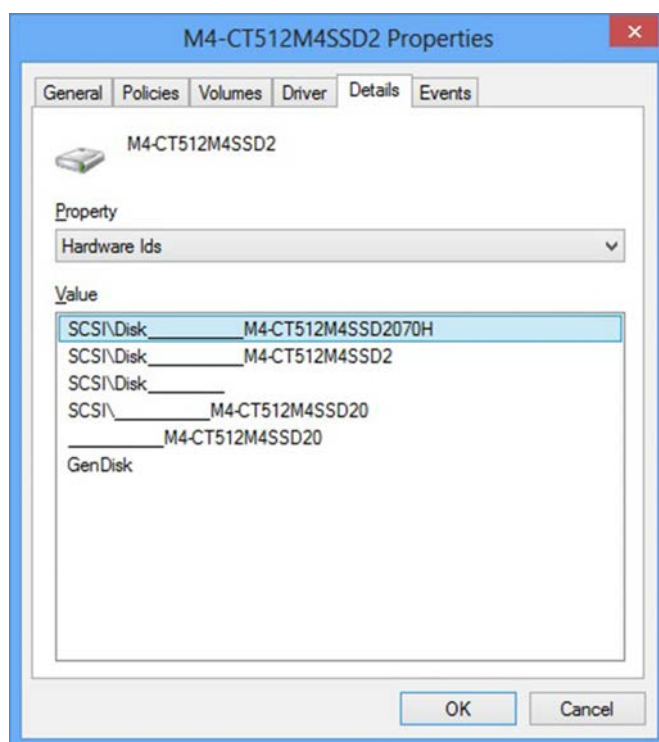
M4-CT512M4SSD2 Properties

×

General | Policies | Volumes | Driver | Details | Events

M4-CT512M4SSD2

Property

Hardware Ids

Value

SCSI\Disk__________M4-CT512M4SSD2070H
SCSI\Disk__________M4-CT512M4SSD2
SCSI\Disk________
SCSI\__________M4-CT512M4SSD20
__________M4-CT512M4SSD20
GenDisk

OK

Cancel